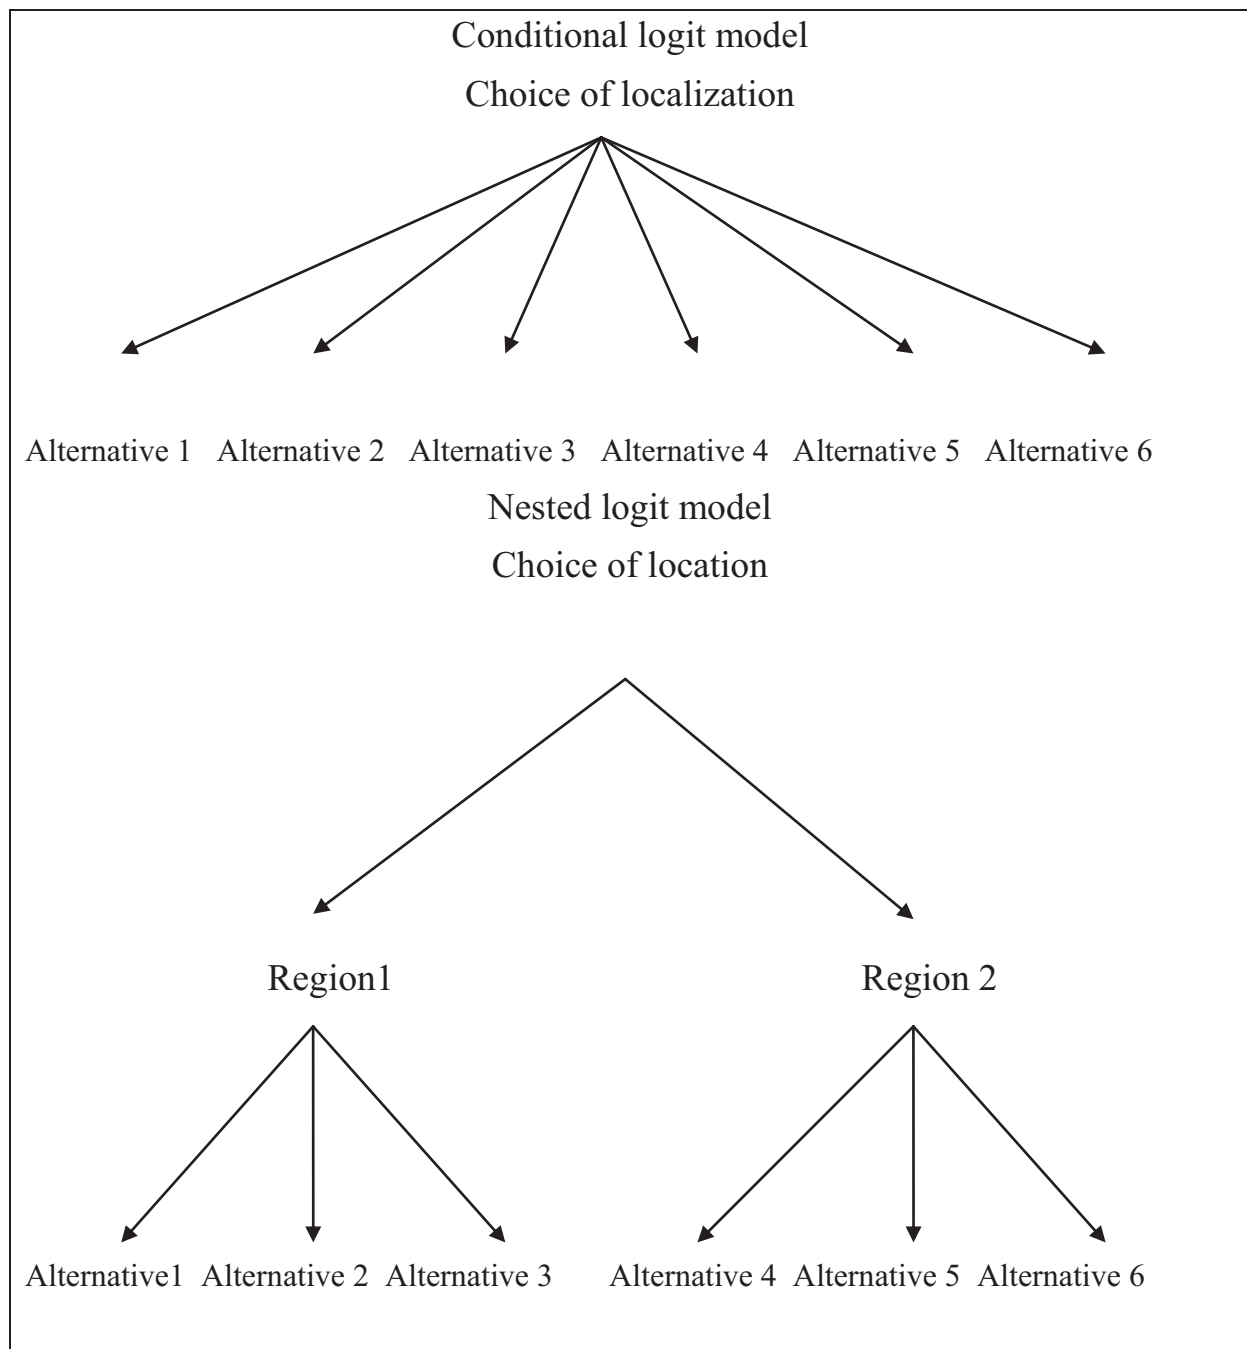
Conditional logit model
Choice of localization

Alternative 1 Alternative 2 Alternative 3 Alternative 4 Alternative 5 Alternative 6

Nested logit model
Choice of location

Region1 Region 2

Alternative1 Alternative 2 Alternative 3 Alternative 4 Alternative 5 Alternative 6